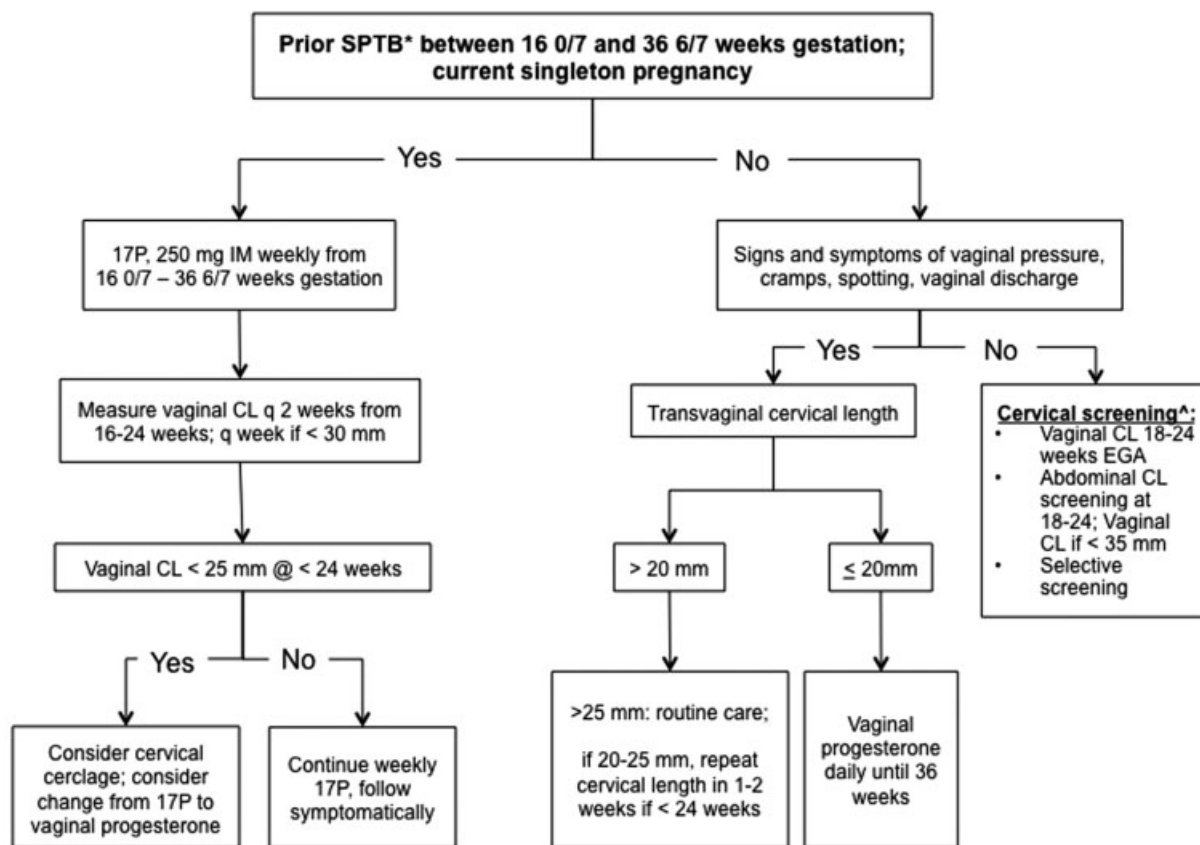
Prior SPTB* between 16 0/7 and 36 6/7 weeks gestation; current singleton pregnancy

Yes

No

17P, 250 mg IM weekly from 16 0/7 – 36 6/7 weeks gestation

Measure vaginal CL q 2 weeks from 16-24 weeks; q week if < 30 mm

Vaginal CL < 25 mm @ < 24 weeks

Yes

No

Consider cervical cerclage; consider change from 17P to vaginal progesterone

Continue weekly 17P, follow symptomatically

Signs and symptoms of vaginal pressure, cramps, spotting, vaginal discharge

Yes

No

Transvaginal cervical length

> 20 mm

≤ 20mm

>25 mm: routine care;

if 20-25 mm, repeat cervical length in 1-2 weeks if < 24 weeks

Vaginal progesterone daily until 36 weeks

Cervical screening^:
• Vaginal CL 18-24 weeks EGA
• Abdominal CL screening at 18-24; Vaginal CL if < 35 mm
• Selective screening